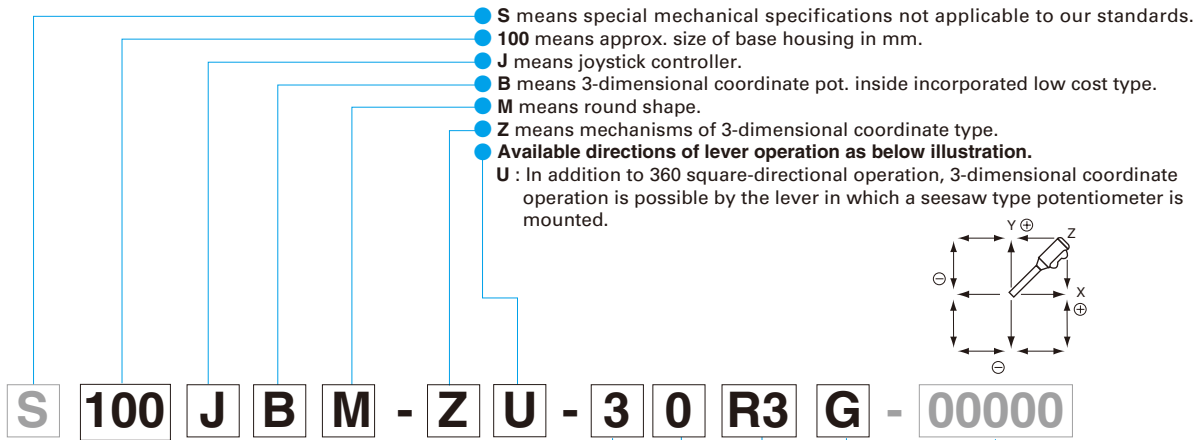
S means special mechanical specifications not applicable to our standards.
100 means approx. size of base housing in mm.
J means joystick controller.
B means 3-dimensional coordinate pot. inside incorporated low cost type.
M means round shape.
Z means mechanisms of 3-dimensional coordinate type.
Available directions of lever operation as below illustration.
U : In addition to 360 square-directional operation, 3-dimensional coordinate operation is possible by the lever in which a seesaw type potentiometer is mounted.

Y ⊕
Z
⊖
X
⊕
⊖

S 100 J B M - Z U - 3 0 R3 G - 00000